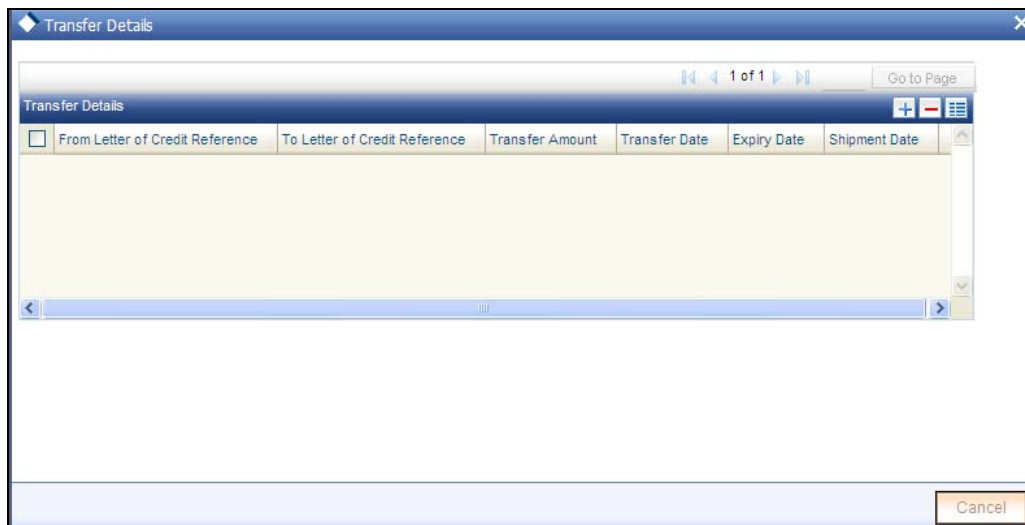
Transfer Details

1 of 1

Go to Page

Transfer Details

| From Letter of Credit Reference | To Letter of Credit Reference | Transfer Amount | Transfer Date | Expiry Date | Shipment Date |
|---|---|---|---|---|---|

Cancel